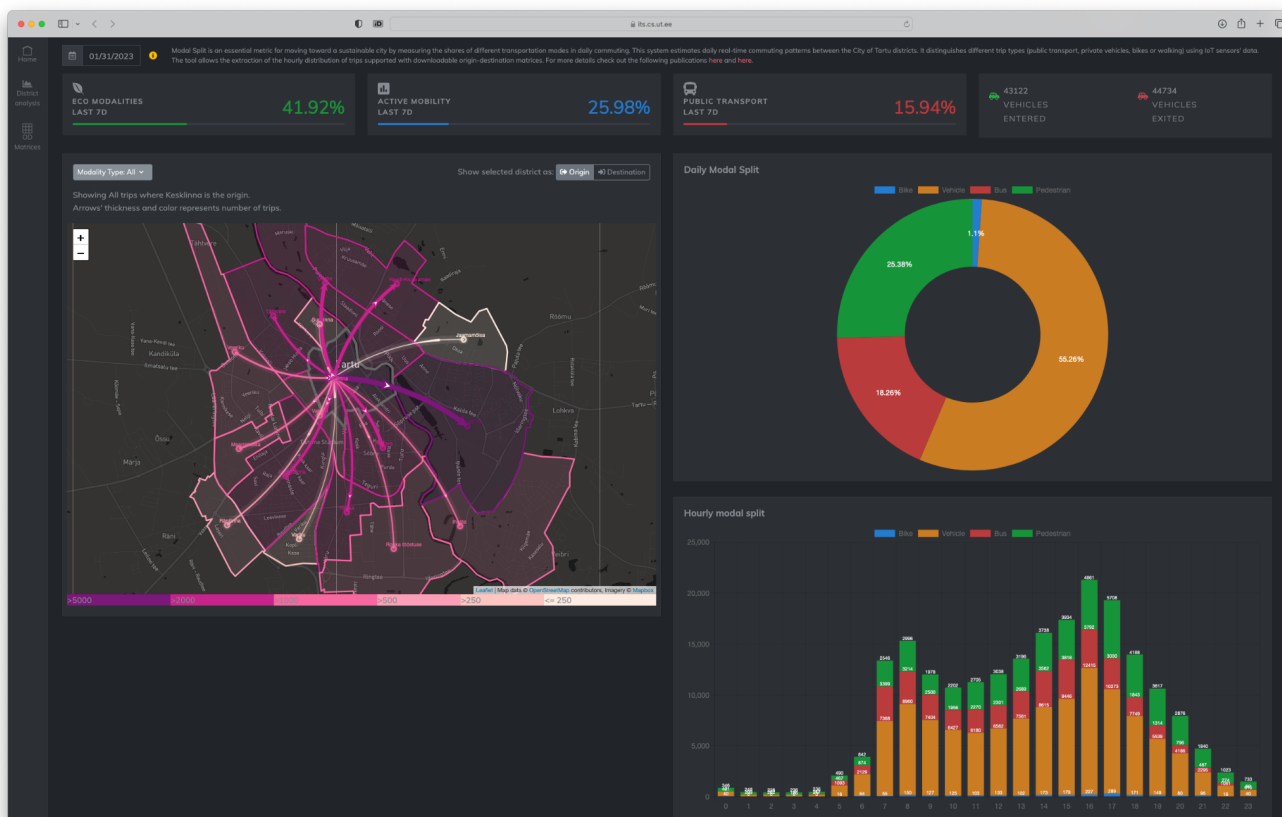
its.cs.ut.ee

Home

District analysis

Matrices

01/31/2023

Modal Split is an essential metric for moving toward a sustainable city by measuring the shares of different transportation modes in daily commuting. This system estimates daily real-time commuting patterns between the City of Tartu districts. It distinguishes different trip types (public transport, private vehicles, bikes or walking) using IoT sensors' data. The tool allows the extraction of the hourly distribution of trips supported with downloadable origin-destination matrices. For more details check out the following publications here and here.

ECO MODALITIES
LAST 7D
41.92%

ACTIVE MOBILITY
LAST 7D
25.98%

PUBLIC TRANSPORT
LAST 7D
15.94%

43122
VEHICLES
ENTERED

44734
VEHICLES
EXITED

Modality Type: All

Show selected district as: Origin Destination

Showing All trips where Kesklinna is the origin.
Arrows' thickness and color represents number of trips.

+
−

Tartu

Jaamamõisa

Rõõmu

Kandiküla

Lohkva

Tartu

Õssu

Marja

Räni

Leaflet | Map data © OpenStreetMap contributors, Imagery © Mapbox

>5000 >2000 >1000 >500 >250 <= 250

Daily Modal Split

Bike Vehicle Bus Pedestrian

1.1%

25.38%

18.26%

55.26%

Hourly modal split

Bike Vehicle Bus Pedestrian

25,000
20,000
15,000
10,000
5,000
0

0 1 2 3 4 5 6 7 8 9 10 11 12 13 14 15 16 17 18 19 20 21 22 23